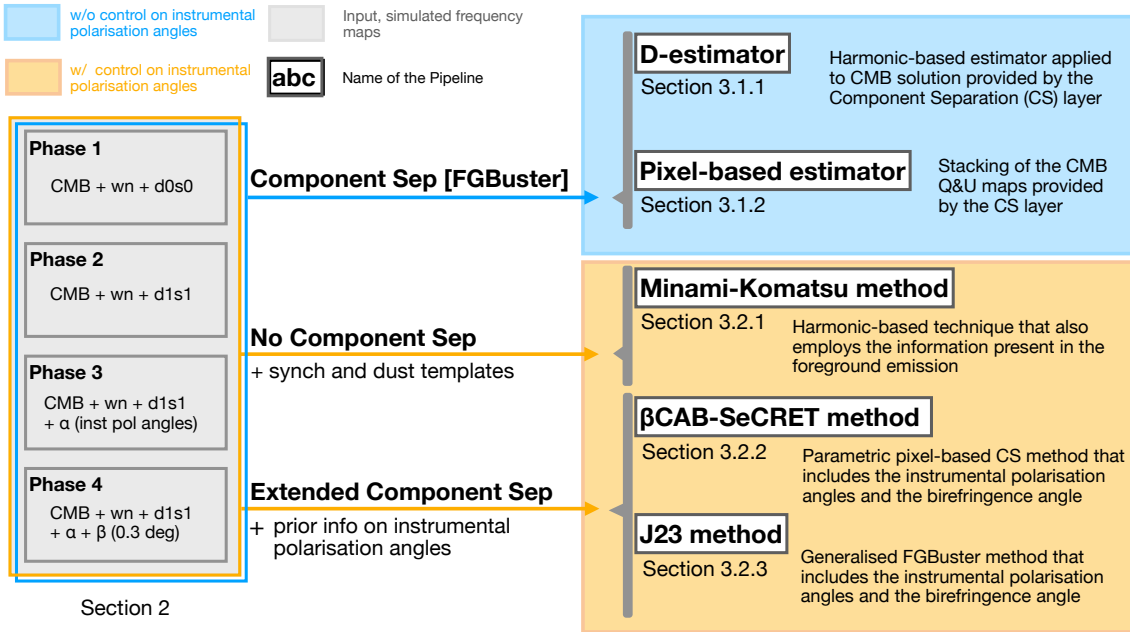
w/o control on instrumental polarisation angles

Input, simulated frequency maps

w/ control on instrumental polarisation angles

abc

Name of the Pipeline

Phase 1
CMB + wn + d0s0

Phase 2
CMB + wn + d1s1

Phase 3
CMB + wn + d1s1 + α (inst pol angles)

Phase 4
CMB + wn + d1s1 + α + β (0.3 deg)

Section 2

Component Sep [FGBuster]

No Component Sep
+ synch and dust templates

Extended Component Sep
+ prior info on instrumental polarisation angles

D-estimator
Section 3.1.1
Harmonic-based estimator applied to CMB solution provided by the Component Separation (CS) layer

Pixel-based estimator
Section 3.1.2
Stacking of the CMB Q&U maps provided by the CS layer

Minami-Komatsu method
Section 3.2.1
Harmonic-based technique that also employs the information present in the foreground emission

βCAB-SeCRET method
Section 3.2.2
Parametric pixel-based CS method that includes the instrumental polarisation angles and the birefringence angle

J23 method
Section 3.2.3
Generalised FGBuster method that includes the instrumental polarisation angles and the birefringence angle